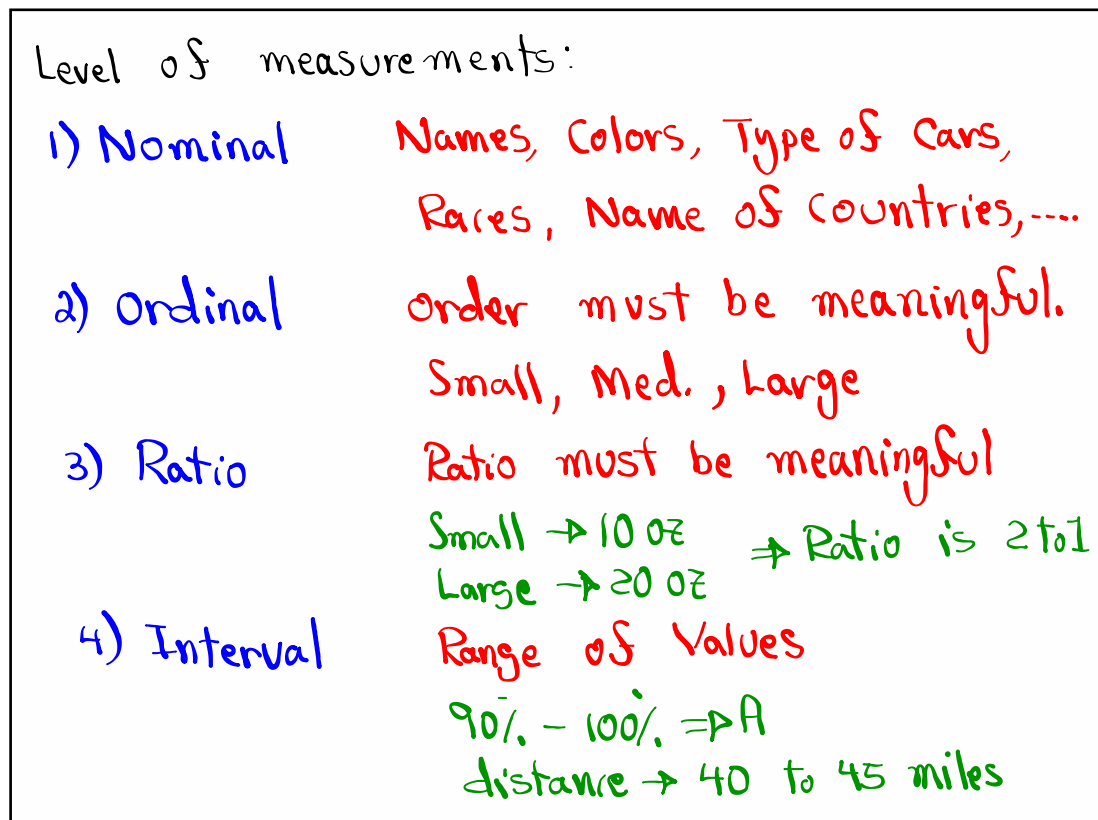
Level of measurements:

1) Nominal Names, Colors, Type of Cars, Races, Name of Countries, ....

2) Ordinal order must be meaningful. Small, Med., Large

3) Ratio Ratio must be meaningful

Small → 10 oz
Large → 20 oz
⇒ Ratio is 2 to 1

4) Interval Range of Values

90% - 100% ⇒ A
distance → 40 to 45 miles